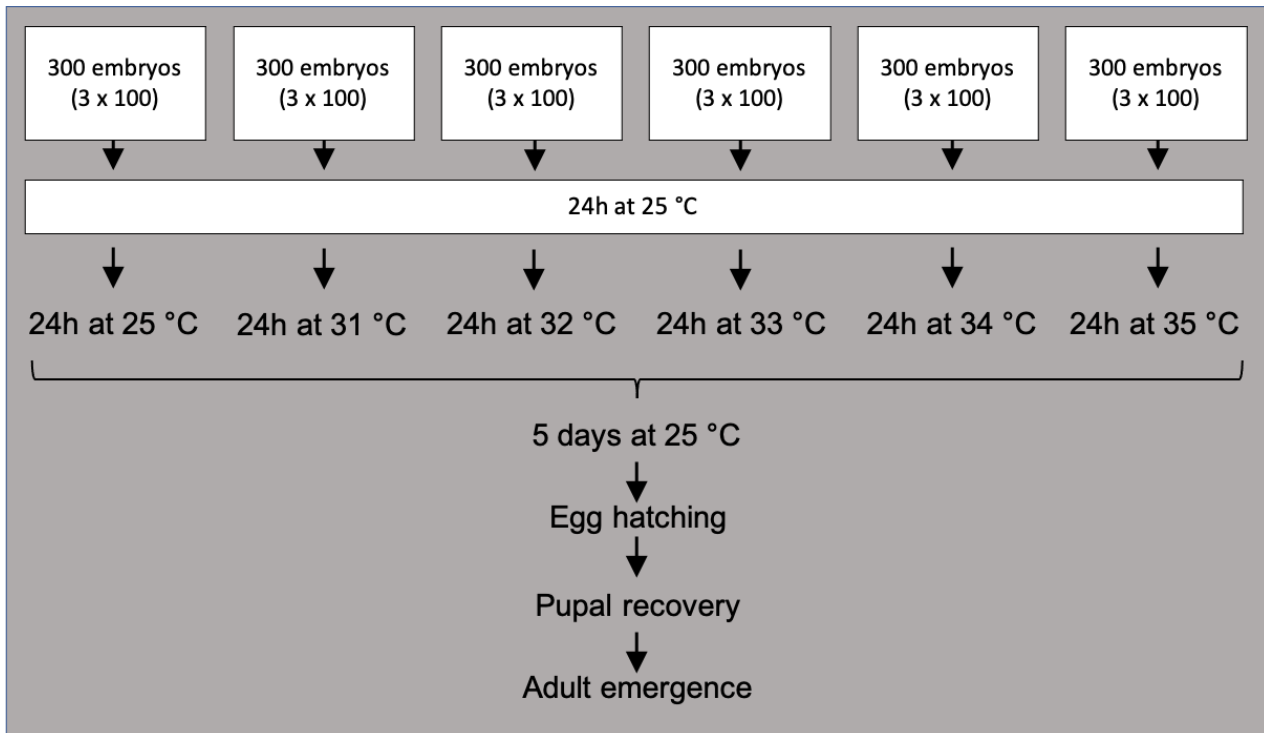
300 embryos (3 x 100)

300 embryos (3 x 100)

300 embryos (3 x 100)

300 embryos (3 x 100)

300 embryos (3 x 100)

300 embryos (3 x 100)

24h at 25 °C

24h at 25 °C

24h at 31 °C

24h at 32 °C

24h at 33 °C

24h at 34 °C

24h at 35 °C

5 days at 25 °C

Egg hatching

Pupal recovery

Adult emergence